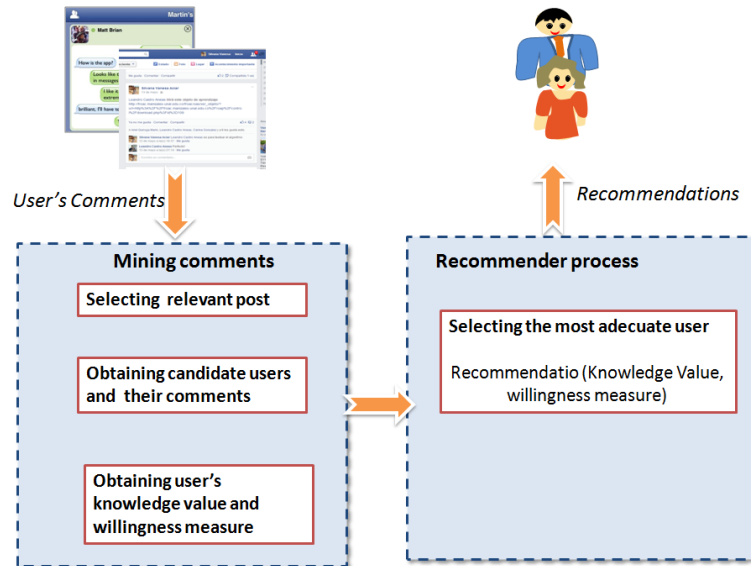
Martin's

Matt Brian

How's the app?

Looks like t in messag

I like i extrem

brilliant, I'll have

User's Comments

Recommendations

Mining comments

Selecting relevant post

Obtaining candidate users and their comments

Obtaining user's knowledge value and willingness measure

Recommender process

Selecting the most adecuate user

Recommendatio (Knowledge Value, willingness measure)